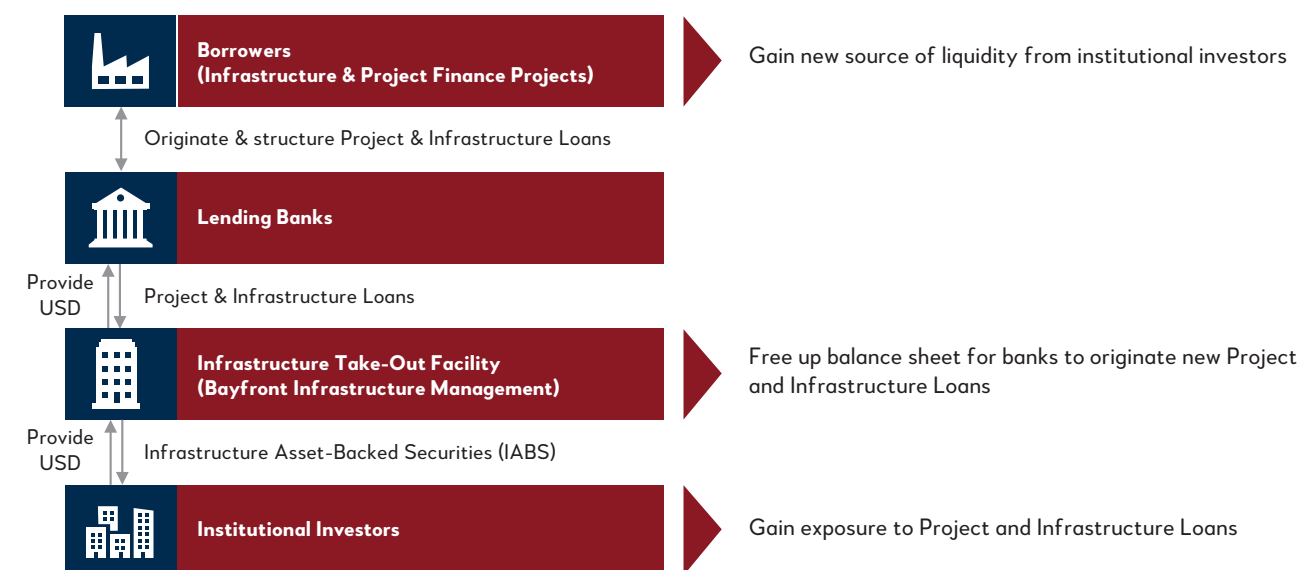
Borrowers
(Infrastructure & Project Finance Projects)

Gain new source of liquidity from institutional investors

Originate & structure Project & Infrastructure Loans

Lending Banks

Provide USD

Project & Infrastructure Loans

Infrastructure Take-Out Facility
(Bayfront Infrastructure Management)

Free up balance sheet for banks to originate new Project and Infrastructure Loans

Provide USD

Infrastructure Asset-Backed Securities (IABS)

Institutional Investors

Gain exposure to Project and Infrastructure Loans